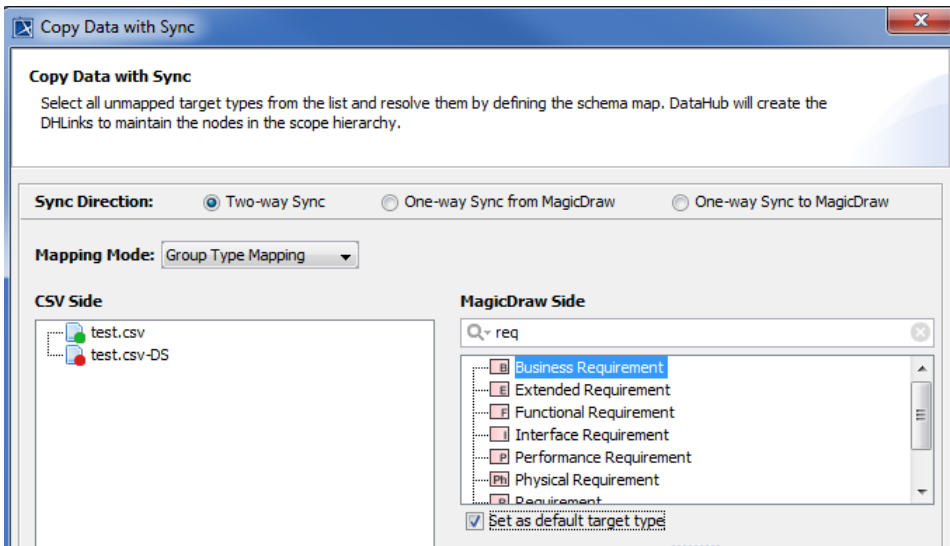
Copy Data with Sync

Copy Data with Sync

Select all unmapped target types from the list and resolve them by defining the schema map. DataHub will create the DHLinks to maintain the nodes in the scope hierarchy.

Sync Direction: Two-way Sync One-way Sync from MagicDraw One-way Sync to MagicDraw

Mapping Mode: Group Type Mapping

CSV Side

test.csv
test.csv-DS

MagicDraw Side

req

B Business Requirement
E Extended Requirement
F Functional Requirement
I Interface Requirement
P Performance Requirement
Ph Physical Requirement
R Requirement

Set as default target type